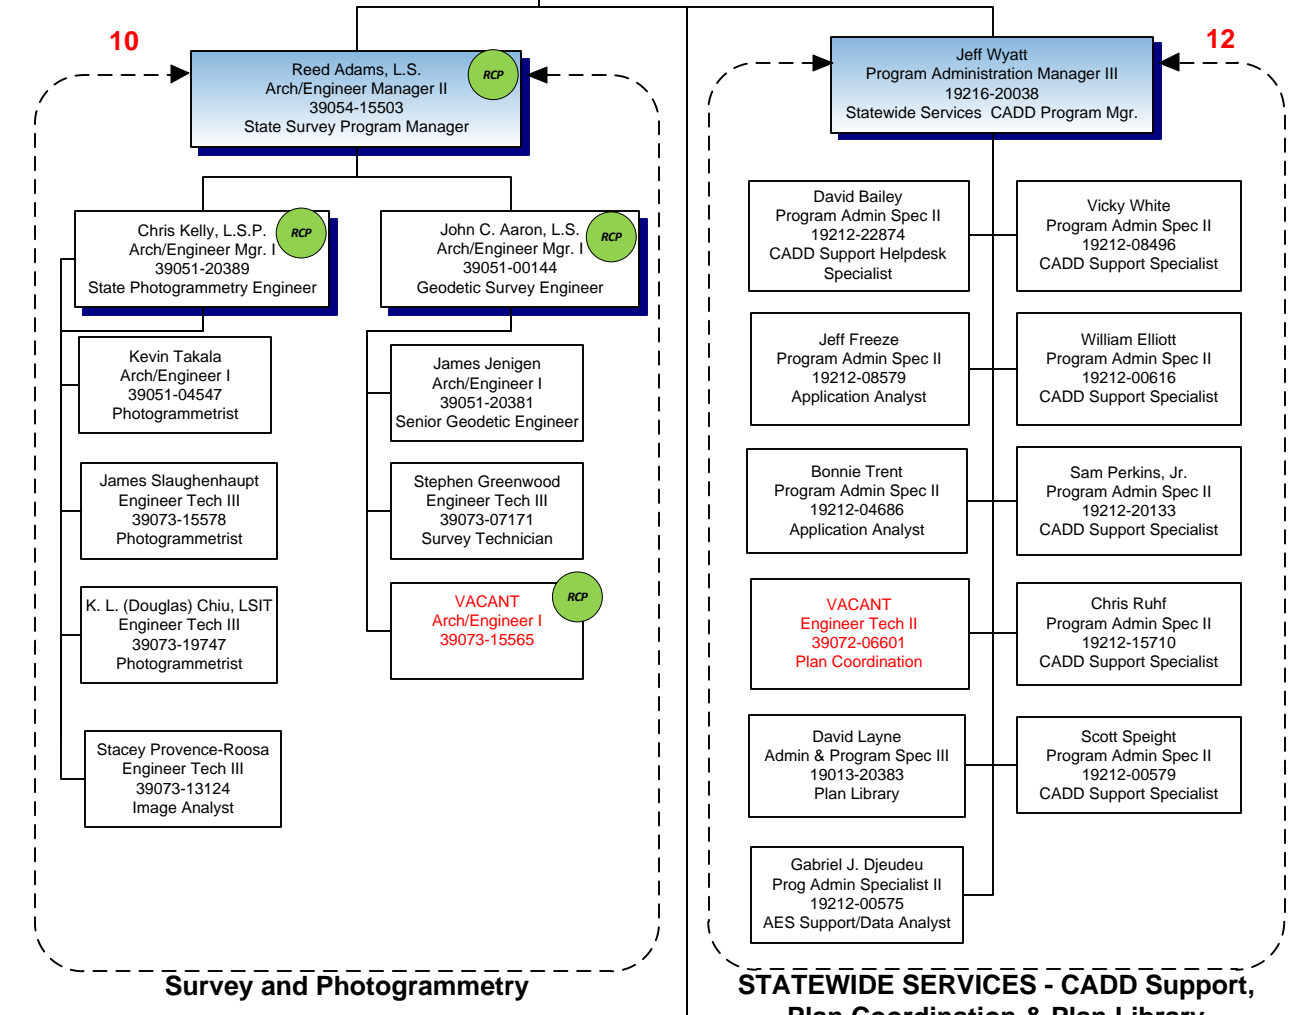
10

Reed Adams, L.S.
Arch/Engineer Manager II
39054-15503
State Survey Program Manager

RCP

Chris Kelly, L.S.P.
Arch/Engineer Mgr. I
39051-20389
State Photogrammetry Engineer

RCP

John C. Aaron, L.S.
Arch/Engineer Mgr. I
39051-00144
Geodetic Survey Engineer

RCP

Kevin Takala
Arch/Engineer I
39051-04547
Photogrammetrist

James Slaughenhaupt
Engineer Tech III
39073-15578
Photogrammetrist

K. L. (Douglas) Chiu, LSIT
Engineer Tech III
39073-19747
Photogrammetrist

Stacey Provence-Roosa
Engineer Tech III
39073-13124
Image Analyst

James Jenigen
Arch/Engineer I
39051-20381
Senior Geodetic Engineer

Stephen Greenwood
Engineer Tech III
39073-07171
Survey Technician

VACANT
Arch/Engineer I
39073-15565

RCP

Survey and Photogrammetry

12

Jeff Wyatt
Program Administration Manager III
19216-20038
Statewide Services CADD Program Mgr.

David Bailey
Program Admin Spec II
19212-22874
CADD Support Helpdesk Specialist

Vicky White
Program Admin Spec II
19212-08496
CADD Support Specialist

Jeff Freeze
Program Admin Spec II
19212-08579
Application Analyst

William Elliott
Program Admin Spec II
19212-00616
CADD Support Specialist

Bonnie Trent
Program Admin Spec II
19212-04686
Application Analyst

Sam Perkins, Jr.
Program Admin Spec II
19212-20133
CADD Support Specialist

VACANT
Engineer Tech II
39072-06601
Plan Coordination

Chris Ruhf
Program Admin Spec II
19212-15710
CADD Support Specialist

David Layne
Admin & Program Spec III
19013-20383
Plan Library

Scott Speight
Program Admin Spec II
19212-00579
CADD Support Specialist

Gabriel J. Djeudeu
Prog Admin Specialist II
19212-00575
AES Support/Data Analyst

STATEWIDE SERVICES - CADD Support,
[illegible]